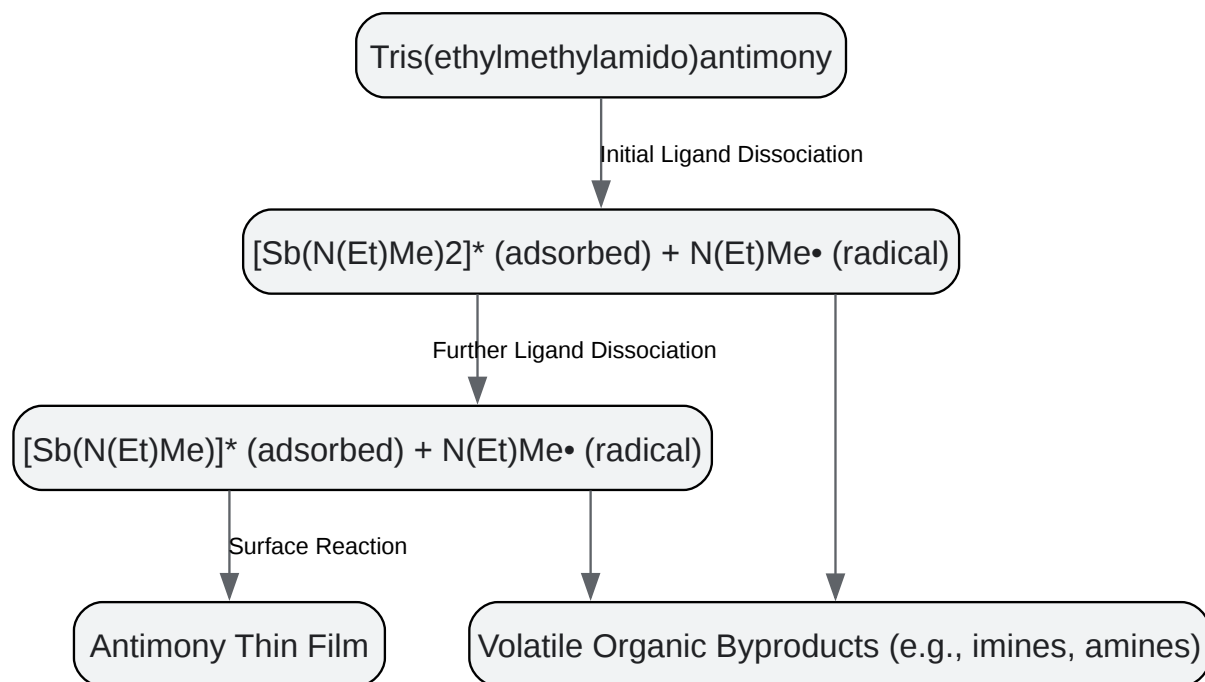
Tris(ethylmethylamido)antimony

Initial Ligand Dissociation

[Sb(N(Et)Me)2]* (adsorbed) + N(Et)Me• (radical)

Further Ligand Dissociation

[Sb(N(Et)Me)]* (adsorbed) + N(Et)Me• (radical)

Surface Reaction

Antimony Thin Film

Volatile Organic Byproducts (e.g., imines, amines)